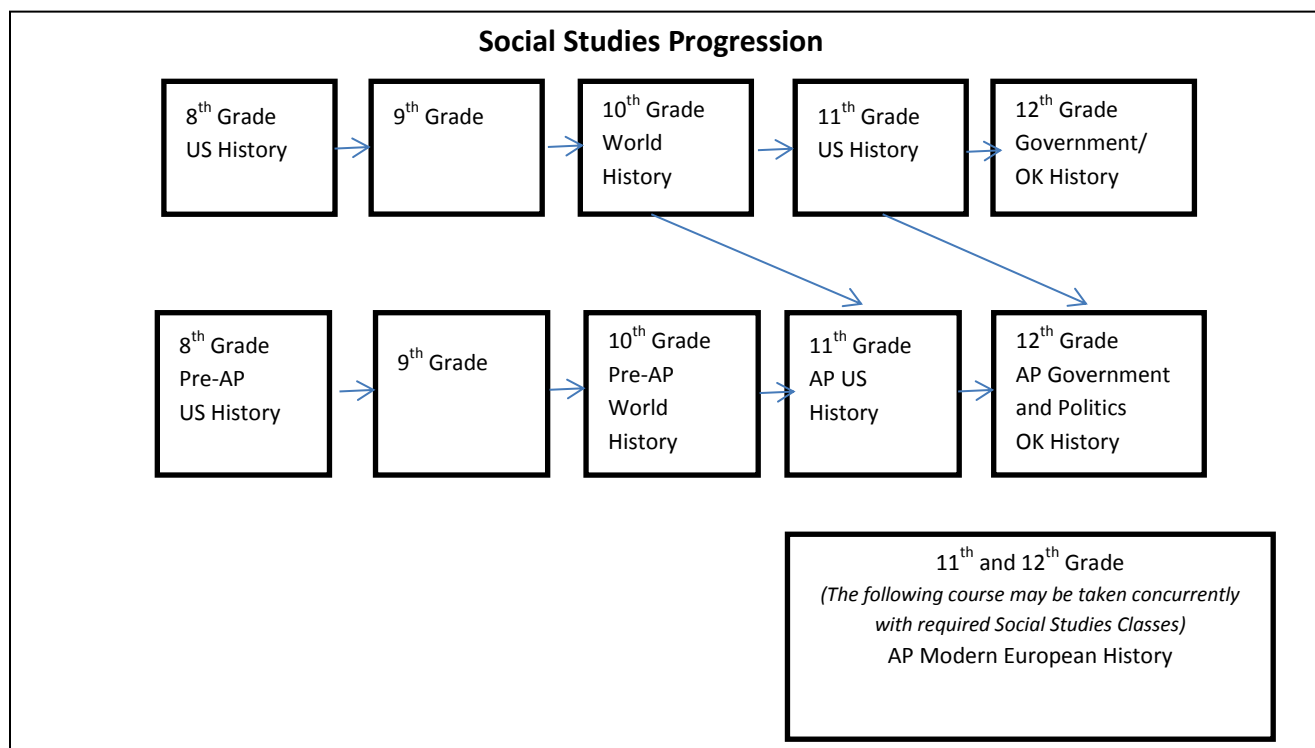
Social Studies Progression

$8^{th}$ Grade
US History

$9^{th}$ Grade

$10^{th}$ Grade
World
History

$11^{th}$ Grade
US History

$12^{th}$ Grade
Government/
OK History

$8^{th}$ Grade
Pre-AP
US History

$9^{th}$ Grade

$10^{th}$ Grade
Pre-AP
World
History

$11^{th}$ Grade
AP US
History

$12^{th}$ Grade
AP Government
and Politics
OK History

$11^{th}$ and $12^{th}$ Grade
(The following course may be taken concurrently with required Social Studies Classes)
AP Modern European History